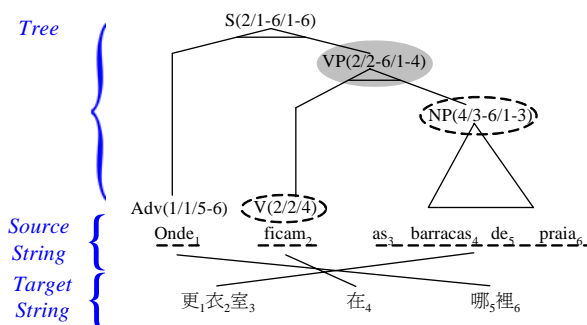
Tree

S(2/1-6/1-6)

VP(2/2-6/1-4)

NP(4/3-6/1-3)

Adv(1/1/5-6)

V(2/2/4)

Source String

Onde$_1$

ficam$_2$

as$_3$ barracas$_4$ de$_5$ praia$_6$

Target String

更$_1$衣$_2$室$_3$

在$_4$

哪$_5$裡$_6$